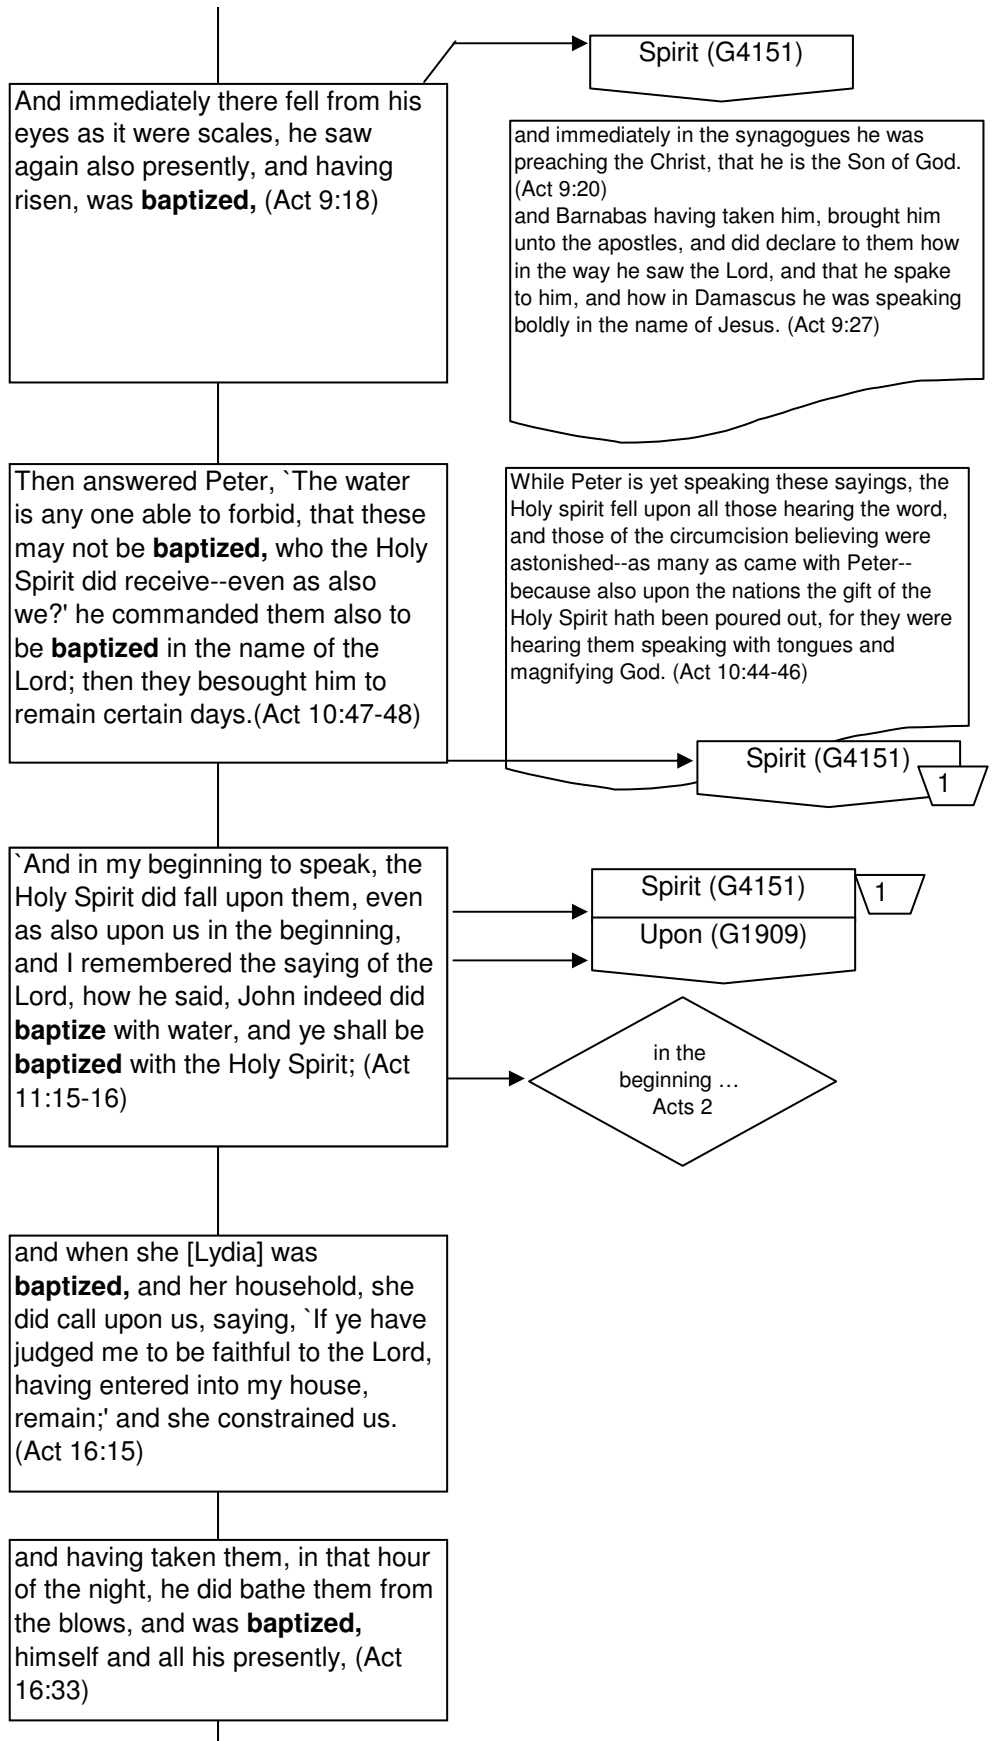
Spirit (G4151)

And immediately there fell from his eyes as it were scales, he saw again also presently, and having risen, was **baptized,** (Act 9:18)

and immediately in the synagogues he was preaching the Christ, that he is the Son of God. (Act 9:20)
and Barnabas having taken him, brought him unto the apostles, and did declare to them how in the way he saw the Lord, and that he spake to him, and how in Damascus he was speaking boldly in the name of Jesus. (Act 9:27)

Then answered Peter, `The water is any one able to forbid, that these may not be **baptized,** who the Holy Spirit did receive--even as also we?' he commanded them also to be **baptized** in the name of the Lord; then they besought him to remain certain days.(Act 10:47-48)

While Peter is yet speaking these sayings, the Holy spirit fell upon all those hearing the word, and those of the circumcision believing were astonished--as many as came with Peter--because also upon the nations the gift of the Holy Spirit hath been poured out, for they were hearing them speaking with tongues and magnifying God. (Act 10:44-46)

Spirit (G4151)

1

`And in my beginning to speak, the Holy Spirit did fall upon them, even as also upon us in the beginning, and I remembered the saying of the Lord, how he said, John indeed did **baptize** with water, and ye shall be **baptized** with the Holy Spirit; (Act 11:15-16)

Spirit (G4151)

1

Upon (G1909)

in the beginning … Acts 2

and when she [Lydia] was **baptized,** and her household, she did call upon us, saying, `If ye have judged me to be faithful to the Lord, having entered into my house, remain;' and she constrained us. (Act 16:15)

and having taken them, in that hour of the night, he did bathe them from the blows, and was **baptized,** himself and all his presently, (Act 16:33)